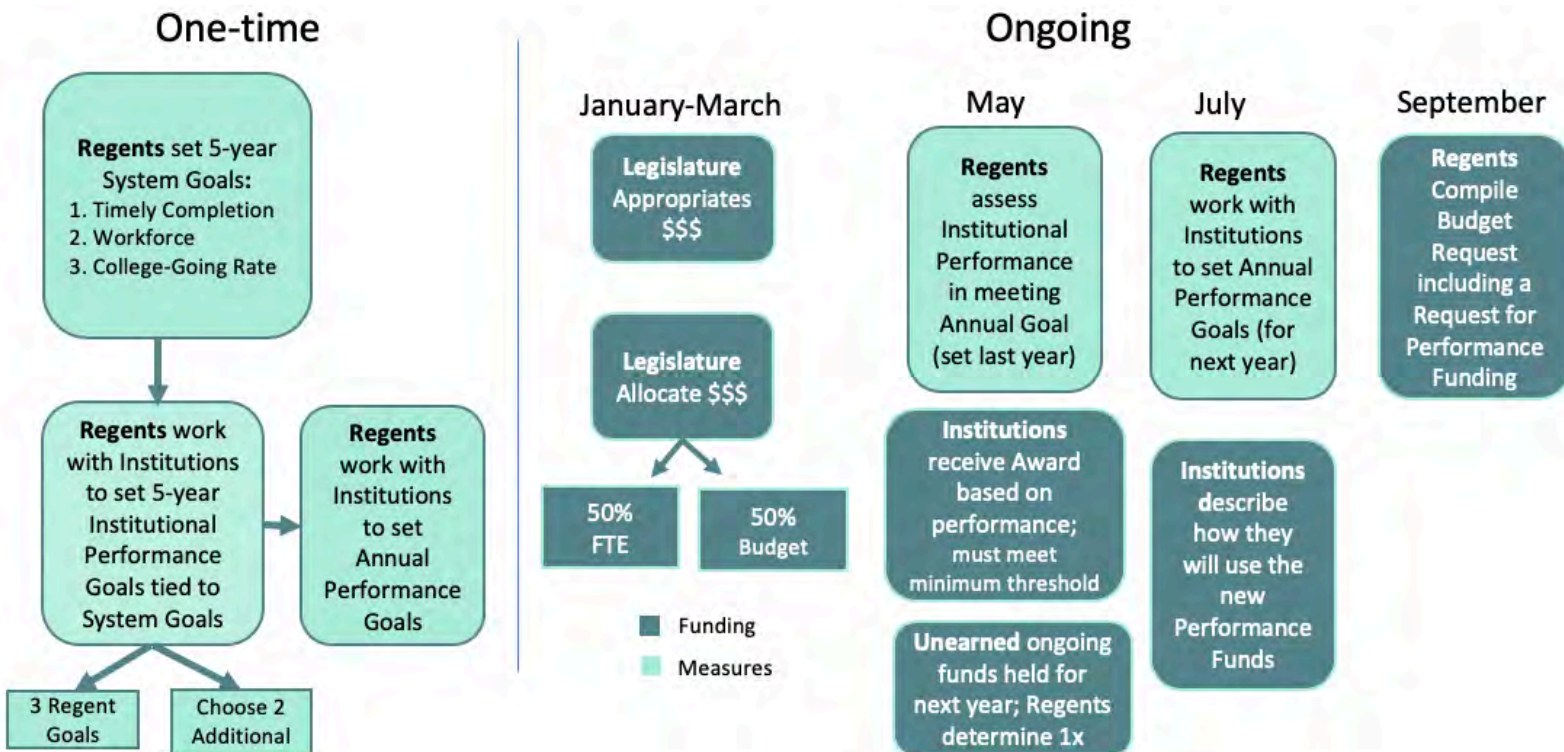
One-time

Regents set 5-year System Goals:
1. Timely Completion
2. Workforce
3. College-Going Rate

Regents work with Institutions to set 5-year Institutional Performance Goals tied to System Goals

Regents work with Institutions to set Annual Performance Goals

3 Regent Goals

Choose 2 Additional

Ongoing

January-March

Legislature Appropriates $$$

Legislature Allocate $$$

50% FTE

50% Budget

Funding

Measures

May

Regents assess Institutional Performance in meeting Annual Goal (set last year)

Institutions receive Award based on performance; must meet minimum threshold

Unearned ongoing funds held for next year; Regents determine 1x

July

Regents work with Institutions to set Annual Performance Goals (for next year)

Institutions describe how they will use the new Performance Funds

September

Regents Compile Budget Request including a Request for Performance Funding